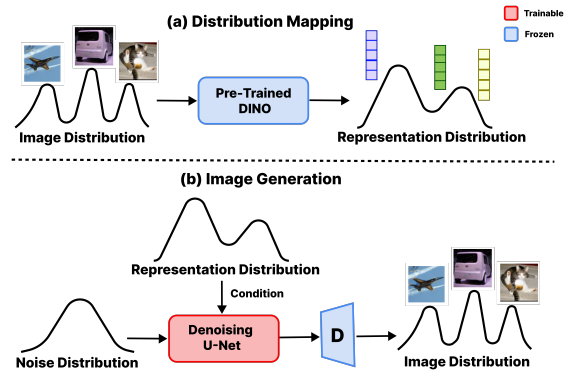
(a) Distribution Mapping

Trainable

Frozen

Image Distribution

Pre-Trained DINO

Representation Distribution

(b) Image Generation

Representation Distribution

Condition

Noise Distribution

Denoising U-Net

D

Image Distribution